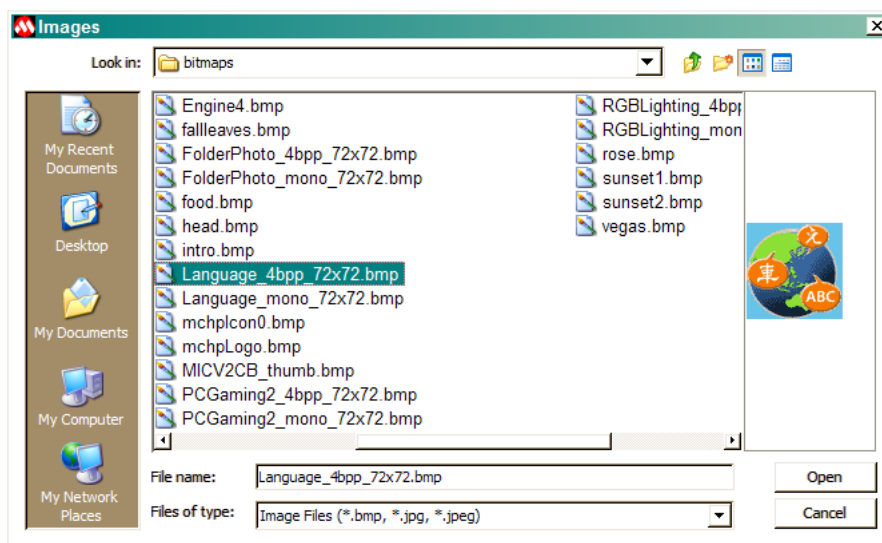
Images

Look in: bitmaps

My Recent Documents

Desktop

My Documents

My Computer

My Network Places

Engine4.bmp
fallleaves.bmp
FolderPhoto_4bpp_72x72.bmp
FolderPhoto_mono_72x72.bmp
food.bmp
head.bmp
intro.bmp
Language_4bpp_72x72.bmp
Language_mono_72x72.bmp
mchpIcon0.bmp
mchpLogo.bmp
MICV2CB_thumb.bmp
PCGaming2_4bpp_72x72.bmp
PCGaming2_mono_72x72.bmp

RGBLighting_4bp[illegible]
RGBLighting_mon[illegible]
rose.bmp
sunset1.bmp
sunset2.bmp
vegas.bmp

文
東
ABC

File name: Language_4bpp_72x72.bmp

Files of type: Image Files (*.bmp, *.jpg, *.jpeg)

Open

Cancel